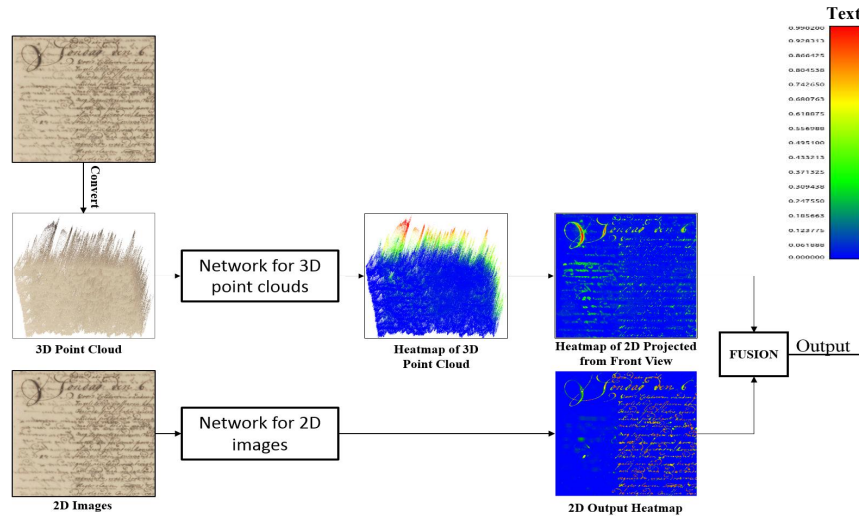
Convert

Network for 3D point clouds

3D Point Cloud

Heatmap of 3D Point Cloud

Heatmap of 2D Projected from Front View

Text

0.990200
0.928313
0.866425
0.804538
0.742650
0.680763
0.618875
0.556988
0.495100
0.433213
0.371325
0.309438
0.247550
0.185663
0.123775
0.061888
0.000000

FUSION

Output

Network for 2D images

2D Images

2D Output Heatmap